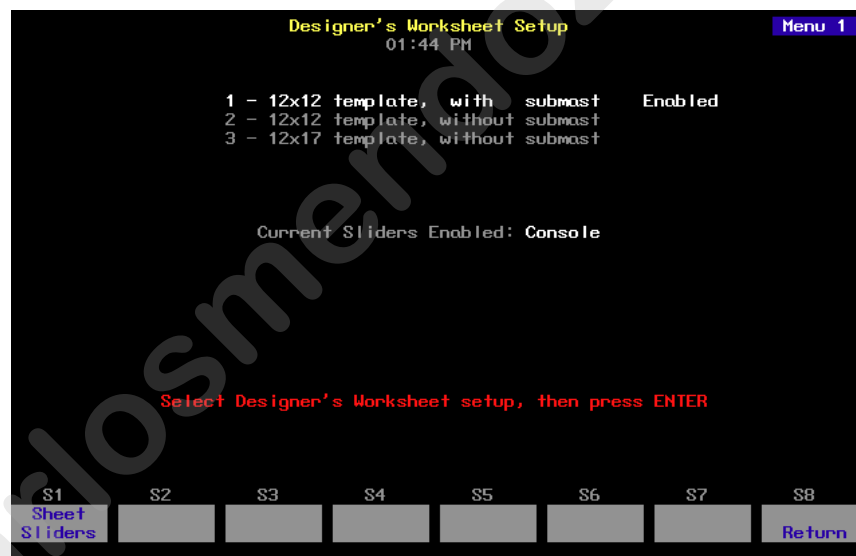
Designer's Worksheet Setup
01:44 PM

Menu 1

1 - 12x12 template, with submast Enabled
2 - 12x12 template, without submast
3 - 12x17 template, without submast

Current Sliders Enabled: Console

Select Designer's Worksheet setup, then press ENTER

S1 Sheet Sliders
S2
S3
S4
S5
S6
S7
S8 Return

rlosmendo